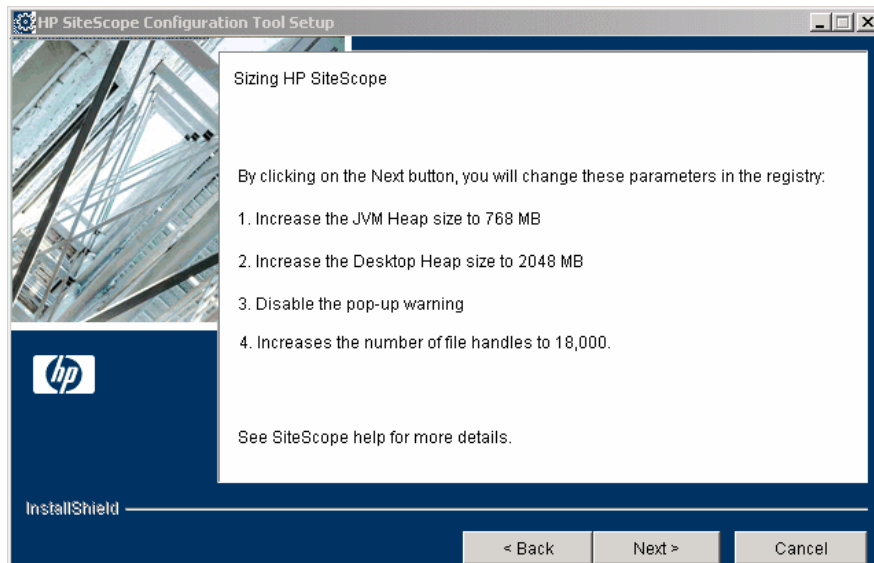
HP SiteScope Configuration Tool Setup

Sizing HP SiteScope

By clicking on the Next button, you will change these parameters in the registry:

1. Increase the JVM Heap size to 768 MB

2. Increase the Desktop Heap size to 2048 MB

3. Disable the pop-up warning

4. Increases the number of file handles to 18,000.

See SiteScope help for more details.

hp

InstallShield

< Back

Next >

Cancel